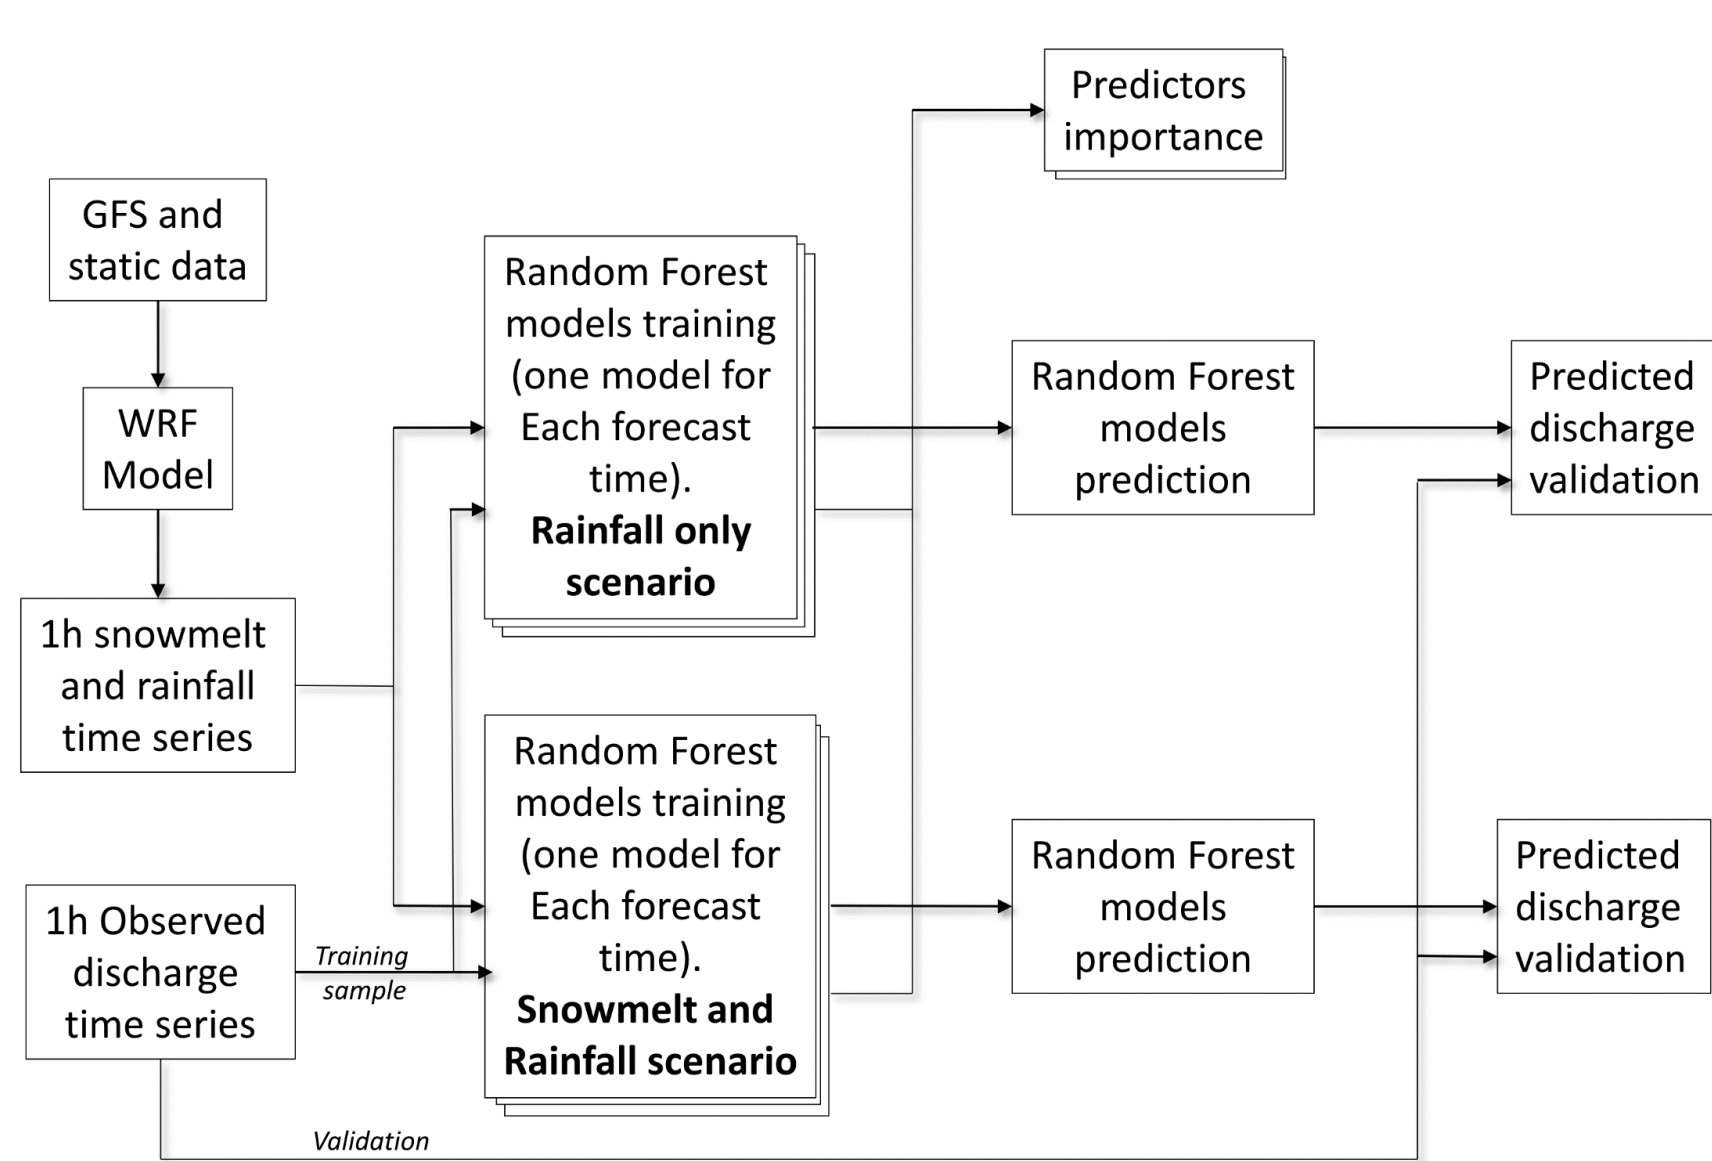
GFS and static data

WRF Model

1h snowmelt and rainfall time series

1h Observed discharge time series

Training sample

Validation

Random Forest models training (one model for Each forecast time). **Rainfall only scenario**

Random Forest models training (one model for Each forecast time). **Snowmelt and Rainfall scenario**

Predictors importance

Random Forest models prediction

Random Forest models prediction

Predicted discharge validation

Predicted discharge validation